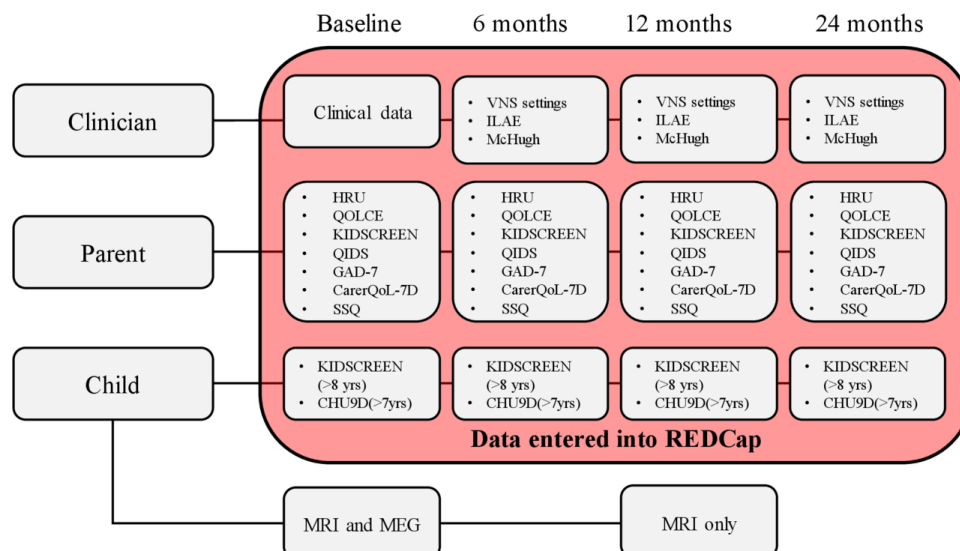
Baseline 6 months 12 months 24 months

Clinician

Clinical data

- VNS settings
- ILAE
- McHugh

- VNS settings
- ILAE
- McHugh

- VNS settings
- ILAE
- McHugh

Parent

- HRU
- QOLCE
- KIDSCREEN
- QIDS
- GAD-7
- CarerQoL-7D
- SSQ

- HRU
- QOLCE
- KIDSCREEN
- QIDS
- GAD-7
- CarerQoL-7D
- SSQ

- HRU
- QOLCE
- KIDSCREEN
- QIDS
- GAD-7
- CarerQoL-7D
- SSQ

- HRU
- QOLCE
- KIDSCREEN
- QIDS
- GAD-7
- CarerQoL-7D
- SSQ

Child

- KIDSCREEN (>8 yrs)
- CHU9D(>7yrs)

- KIDSCREEN (>8 yrs)
- CHU9D(>7yrs)

- KIDSCREEN (>8 yrs)
- CHU9D(>7yrs)

- KIDSCREEN (>8 yrs)
- CHU9D(>7yrs)

Data entered into REDCap

MRI and MEG

MRI only